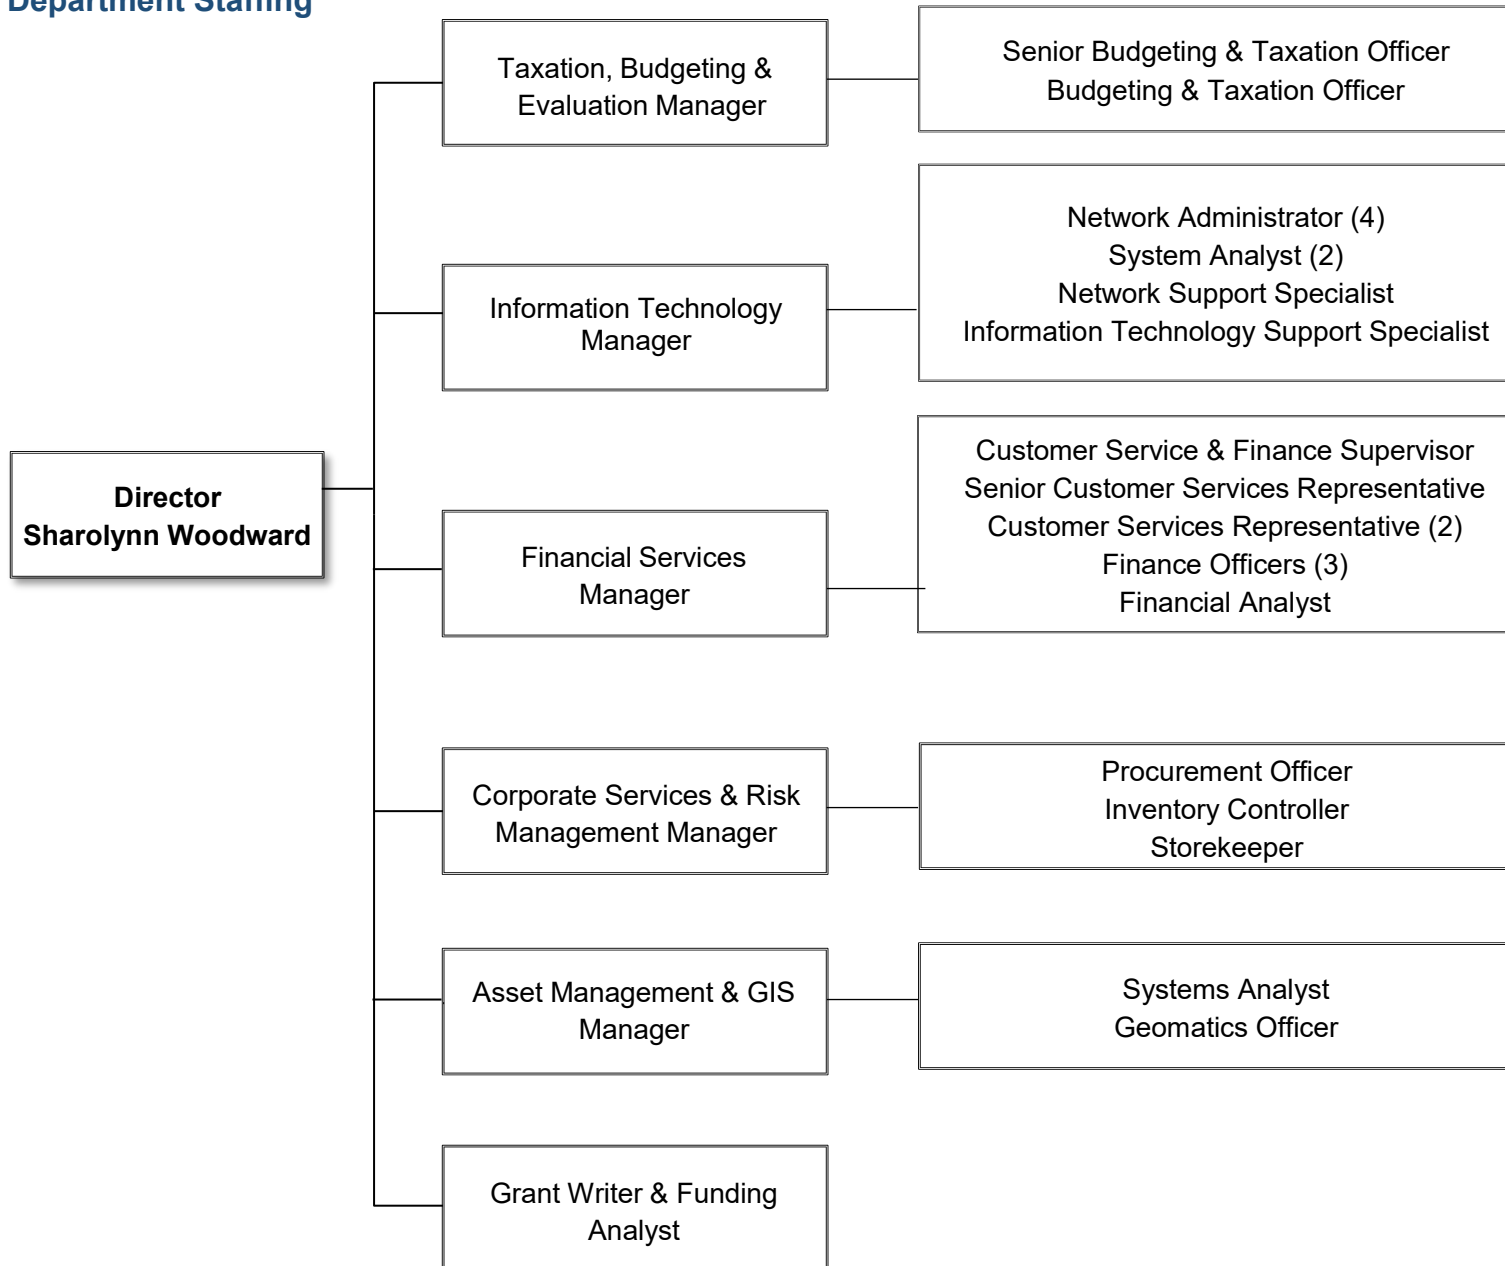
Department Staffing

Director
Sharolynn Woodward

Taxation, Budgeting & Evaluation Manager

Senior Budgeting & Taxation Officer
Budgeting & Taxation Officer

Information Technology Manager

Network Administrator (4)
System Analyst (2)
Network Support Specialist
Information Technology Support Specialist

Financial Services Manager

Customer Service & Finance Supervisor
Senior Customer Services Representative
Customer Services Representative (2)
Finance Officers (3)
Financial Analyst

Corporate Services & Risk Management Manager

Procurement Officer
Inventory Controller
Storekeeper

Asset Management & GIS Manager

Systems Analyst
Geomatics Officer

Grant Writer & Funding Analyst